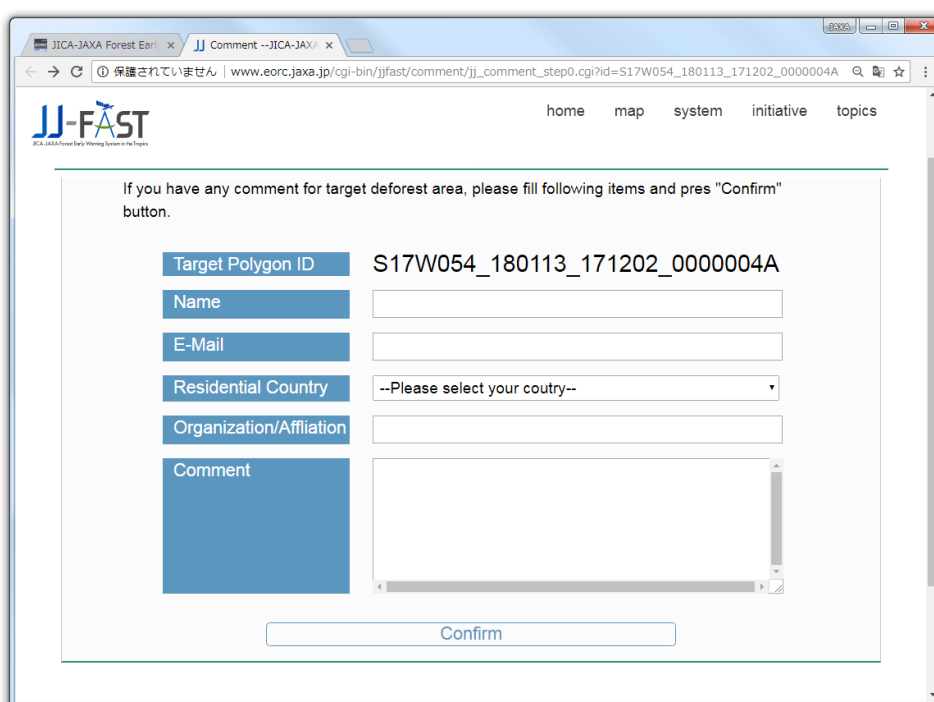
JICA-JAXA Forest Earl ×
JJ Comment --JICA-JAXA ×
JAXA
ⓘ 保護されていません | www.eorc.jaxa.jp/cgi-bin/jjfast/comment/jj_comment_step0.cgi?id=S17W054_180113_171202_0000004A

JJ-FAST
JICA-JAXA Forest Early Warning System in the Tropics

home map system initiative topics

If you have any comment for target deforest area, please fill following items and pres "Confirm" button.

Target Polygon ID S17W054_180113_171202_0000004A
Name
E-Mail
Residential Country --Please select your coutry--
Organization/Affliation
Comment

Confirm